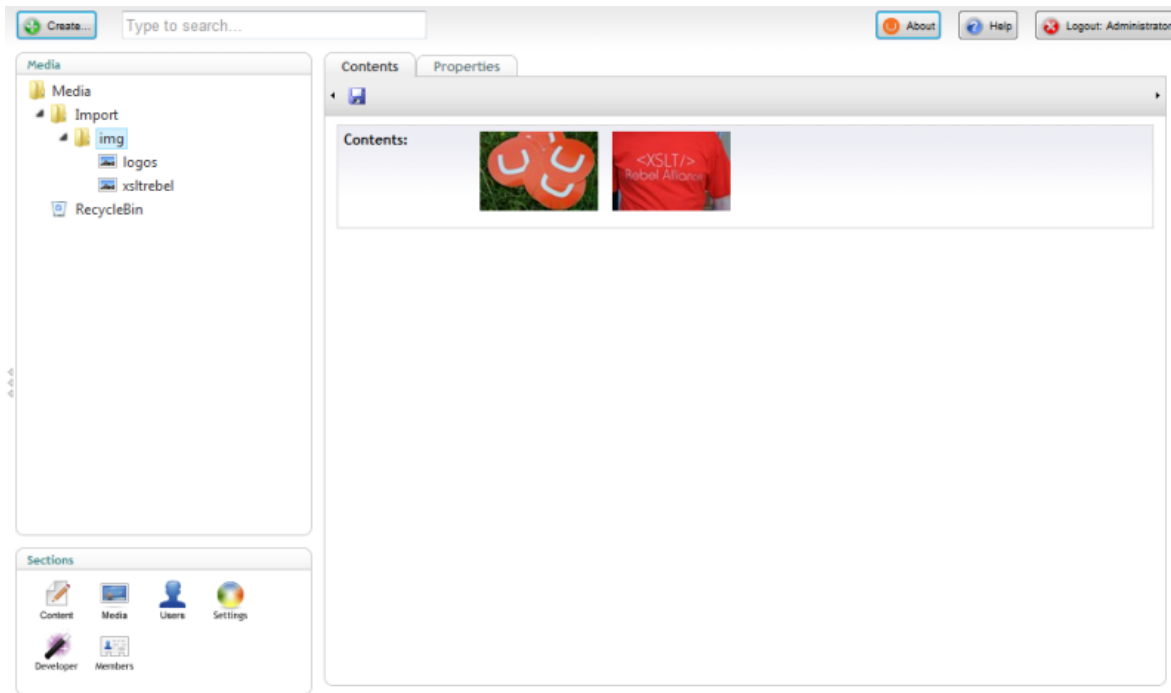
Create...

Type to search...

About

Help

Logout: Administrator

Media

Media

Import

img

logos

xsltrebel

RecycleBin

Contents

Properties

Contents:

<XSLT/>
Rebel Alliance

Sections

Content

Media

Users

Settings

Developer

Members